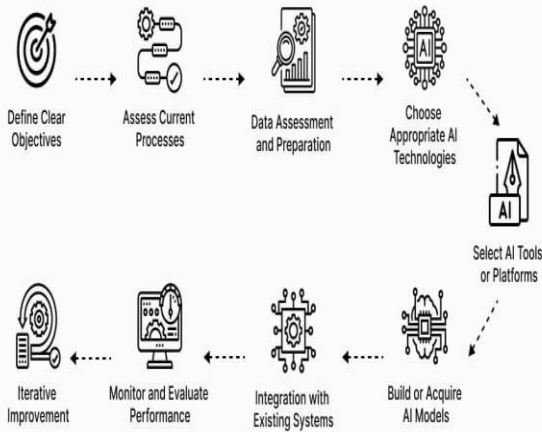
AI

Define Clear Objectives

Assess Current Processes

Data Assessment and Preparation

Choose Appropriate AI Technologies

AI

Select AI Tools or Platforms

Build or Acquire AI Models

Integration with Existing Systems

Monitor and Evaluate Performance

Iterative Improvement